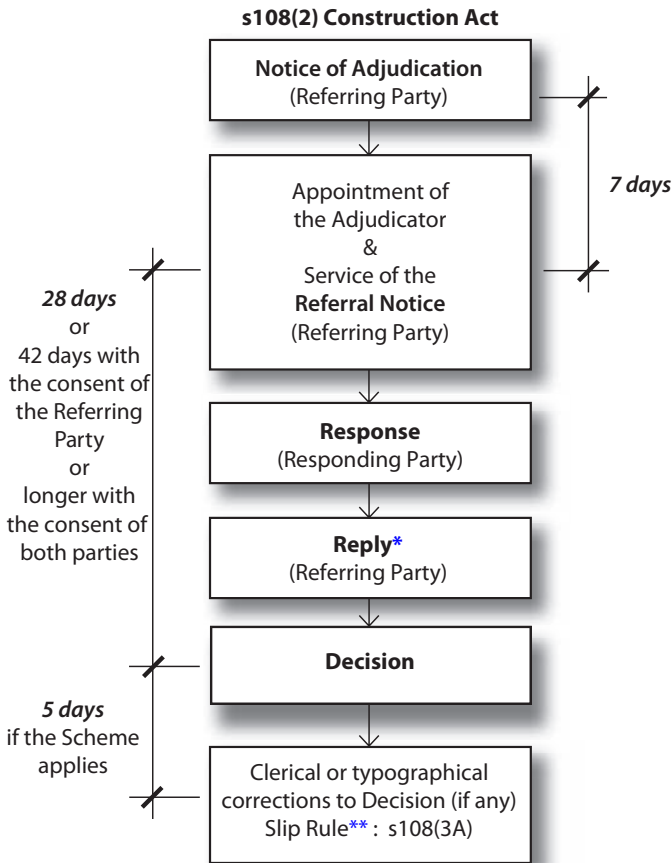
s108(2) Construction Act

Notice of Adjudication
(Referring Party)

7 days

Appointment of the Adjudicator
&
Service of the Referral Notice
(Referring Party)

28 days
or
42 days with the consent of the Referring Party
or
longer with the consent of both parties

Response
(Responding Party)

Reply*
(Referring Party)

Decision

5 days
if the Scheme applies

Clerical or typographical corrections to Decision (if any)
Slip Rule**: s108(3A)